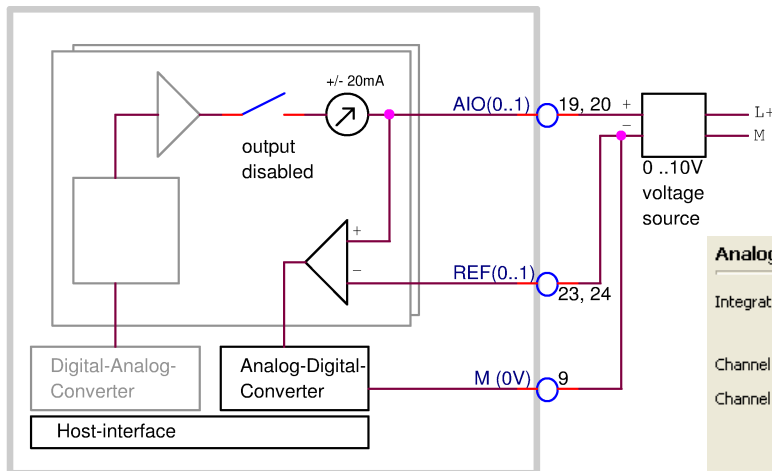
+/- 20mA

output disabled

AIO(0..1)

19, 20

+

−

L+

M

0 ..10V voltage source

+

−

REF(0..1)

23, 24

Digital-Analog-Converter

Analog-Digital-Converter

M (0V)

9

Host-interface

Analog

Integrat

Channel

Channel